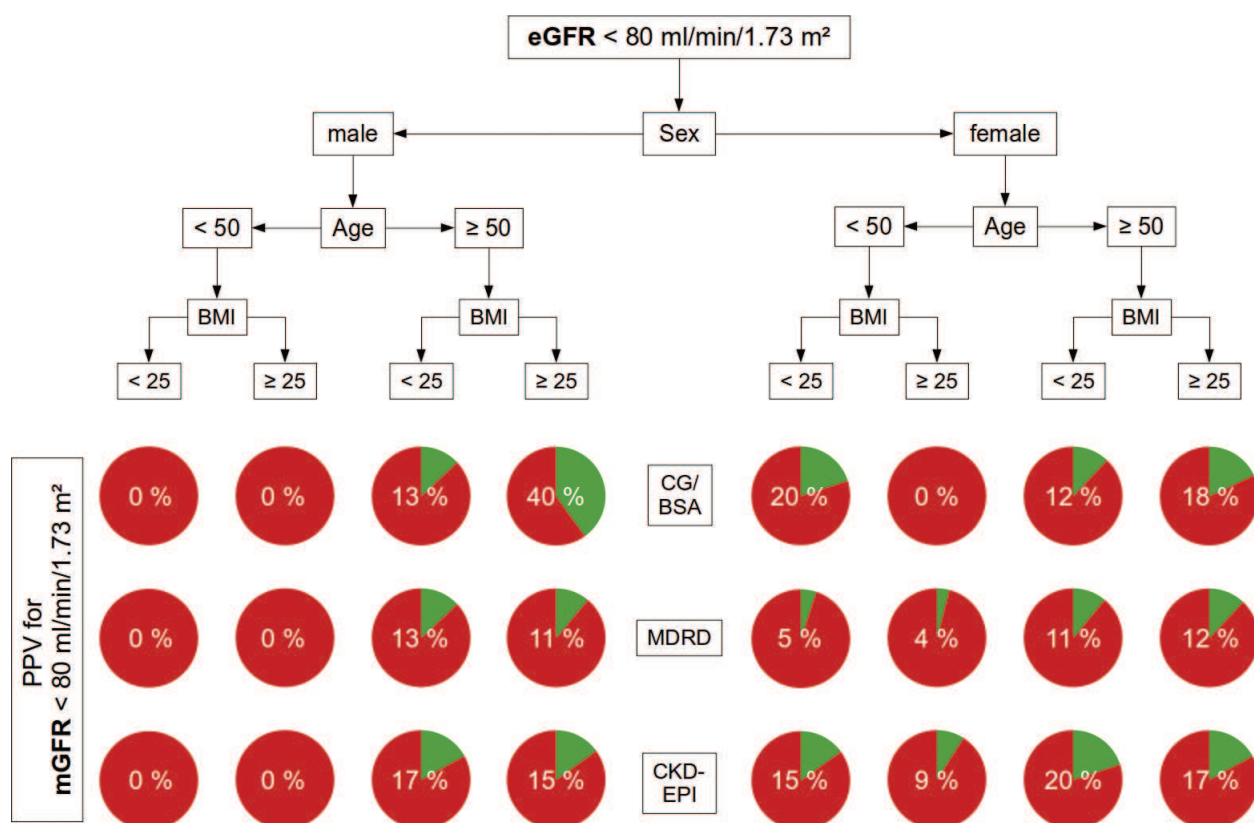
**eGFR** < 80 ml/min/1.73 m²

Sex

male

female

Age

< 50

≥ 50

Age

< 50

≥ 50

BMI

< 25

≥ 25

BMI

< 25

≥ 25

BMI

< 25

≥ 25

BMI

< 25

≥ 25

PPV for **mGFR** < 80 ml/min/1.73 m²

0 %

0 %

13 %

40 %

CG/ BSA

20 %

0 %

12 %

18 %

0 %

0 %

13 %

11 %

MDRD

5 %

4 %

11 %

12 %

0 %

0 %

17 %

15 %

CKD-EPI

15 %

9 %

20 %

17 %